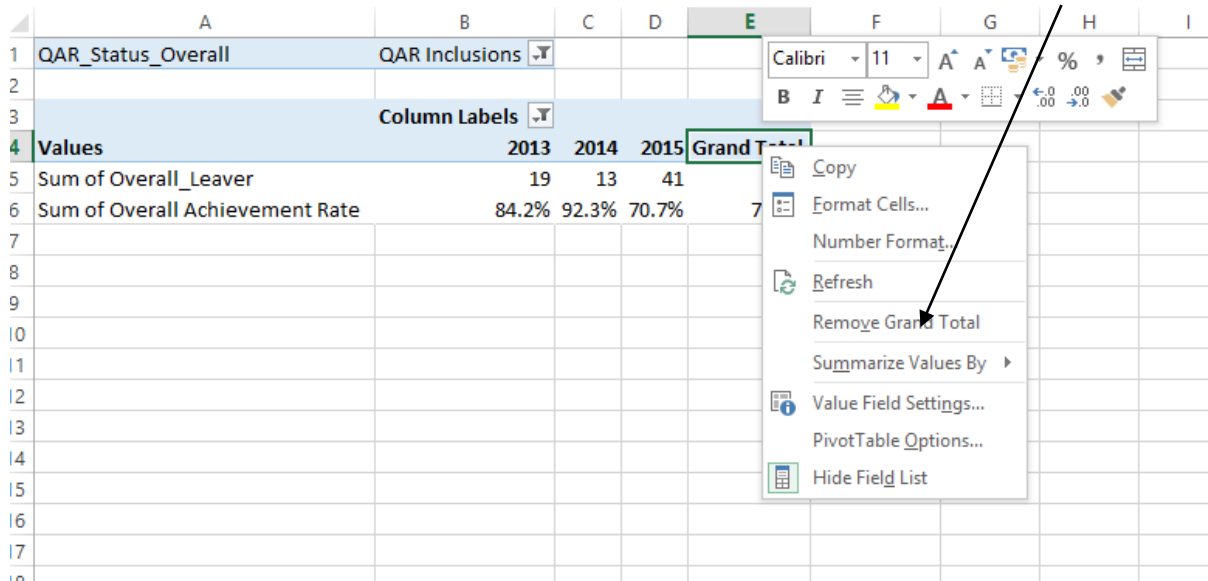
| | A | B | C | D | E | F | G | H | I |
|---|---|---|---|---|---|---|---|---|---|
| 1 | QAR_Status_Overall | QAR Inclusions | | | | | | | |
| 2 | | | | | | | | | |
| 3 | | Column Labels | | | | | | | |
| 4 | Values | 2013 | 2014 | 2015 | Grand Total | | | | |
| 5 | Sum of Overall_Leaver | 19 | 13 | 41 | | | | | |
| 6 | Sum of Overall Achievement Rate | 84.2% | 92.3% | 70.7% | 7 | | | | |
| 7 | | | | | | | | | |
| 8 | | | | | | | | | |
| 9 | | | | | | | | | |
| 10 | | | | | | | | | |
| 11 | | | | | | | | | |
| 12 | | | | | | | | | |
| 13 | | | | | | | | | |
| 14 | | | | | | | | | |
| 15 | | | | | | | | | |
| 16 | | | | | | | | | |
| 17 | | | | | | | | | |

Calibri 11 A A % ,
B I A .0 .00

Copy
Format Cells...
Number Format...
Refresh
Remove Grand Total
Summarize Values By
Value Field Settings...
PivotTable Options...
Hide Field List